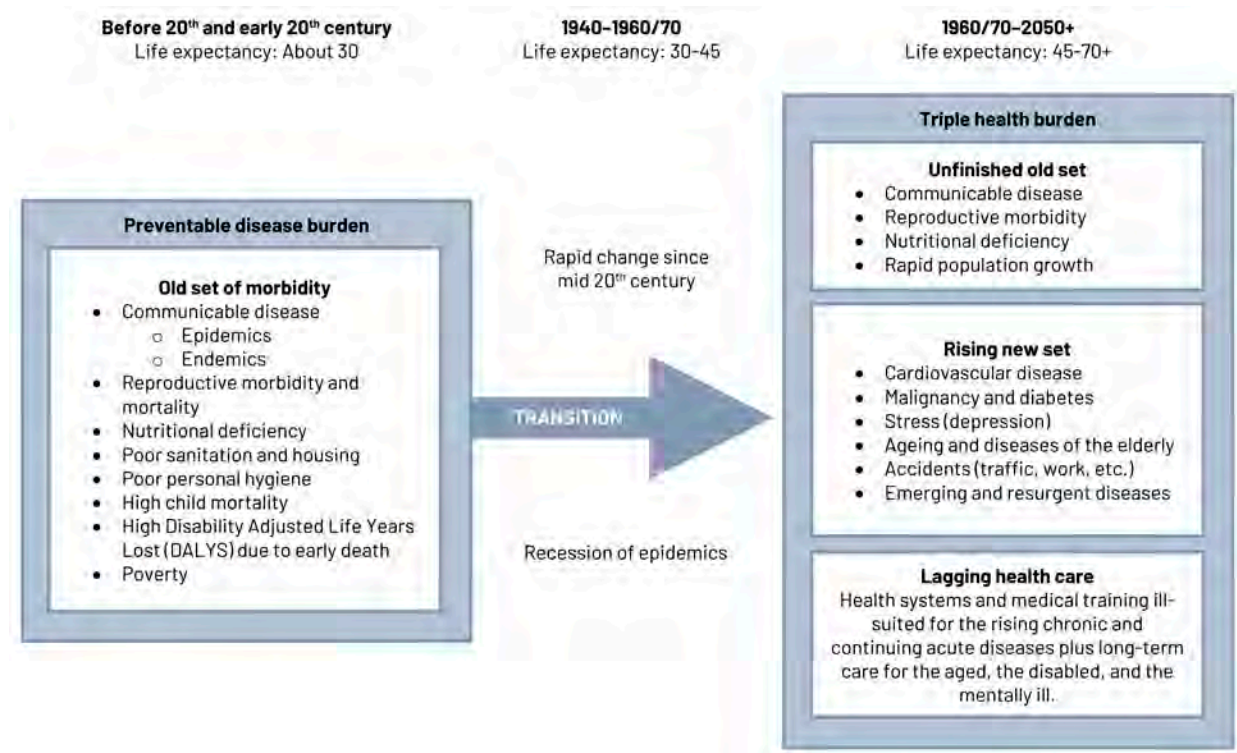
**Before 20$^{th}$ and early 20$^{th}$ century**
Life expectancy: About 30

**1940–1960/70**
Life expectancy: 30-45

**1960/70–2050+**
Life expectancy: 45-70+

**Preventable disease burden**

**Old set of morbidity**
- Communicable disease
  - Epidemics
  - Endemics
- Reproductive morbidity and mortality
- Nutritional deficiency
- Poor sanitation and housing
- Poor personal hygiene
- High child mortality
- High Disability Adjusted Life Years Lost (DALYS) due to early death
- Poverty

Rapid change since mid 20$^{th}$ century

TRANSITION

Recession of epidemics

**Triple health burden**

**Unfinished old set**
- Communicable disease
- Reproductive morbidity
- Nutritional deficiency
- Rapid population growth

**Rising new set**
- Cardiovascular disease
- Malignancy and diabetes
- Stress (depression)
- Ageing and diseases of the elderly
- Accidents (traffic, work, etc.)
- Emerging and resurgent diseases

**Lagging health care**
Health systems and medical training ill-suited for the rising chronic and continuing acute diseases plus long-term care for the aged, the disabled, and the mentally ill.